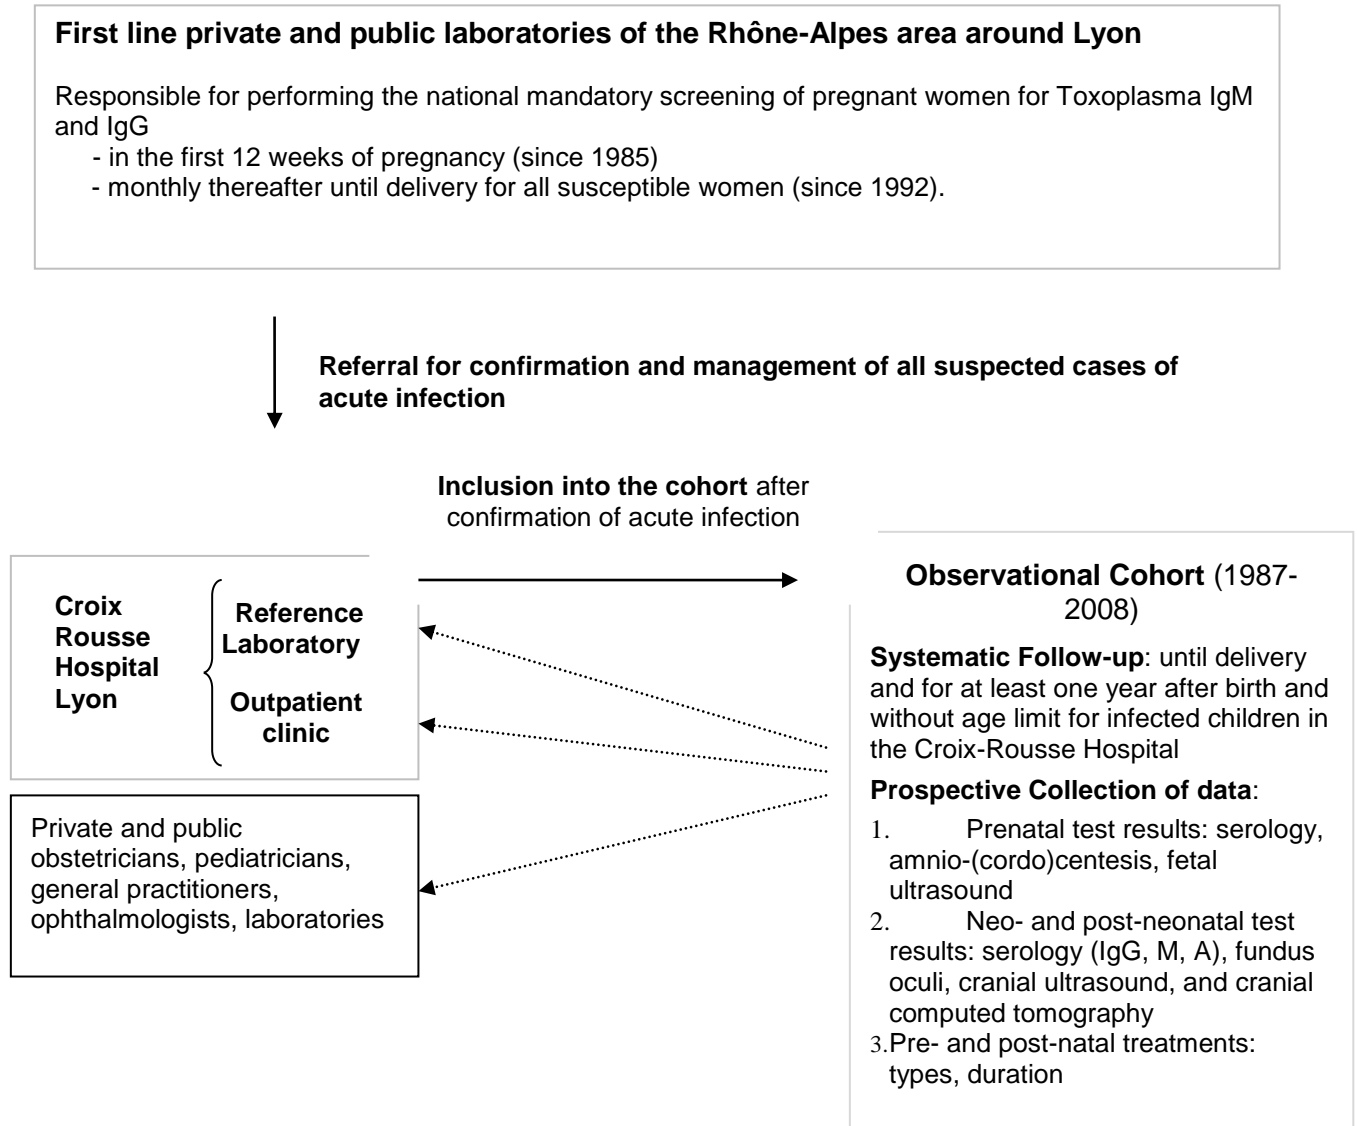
**First line private and public laboratories of the Rhône-Alpes area around Lyon**

Responsible for performing the national mandatory screening of pregnant women for Toxoplasma IgM and IgG
- in the first 12 weeks of pregnancy (since 1985)
- monthly thereafter until delivery for all susceptible women (since 1992).

**Referral for confirmation and management of all suspected cases of acute infection**

**Inclusion into the cohort** after confirmation of acute infection

**Croix Rousse Hospital Lyon**

**Reference Laboratory**

**Outpatient clinic**

Private and public obstetricians, pediatricians, general practitioners, ophthalmologists, laboratories

**Observational Cohort** (1987-2008)

**Systematic Follow-up**: until delivery and for at least one year after birth and without age limit for infected children in the Croix-Rousse Hospital

**Prospective Collection of data**:

1. Prenatal test results: serology, amnio-(cordo)centesis, fetal ultrasound
2. Neo- and post-neonatal test results: serology (IgG, M, A), fundus oculi, cranial ultrasound, and cranial computed tomography
3. Pre- and post-natal treatments: types, duration